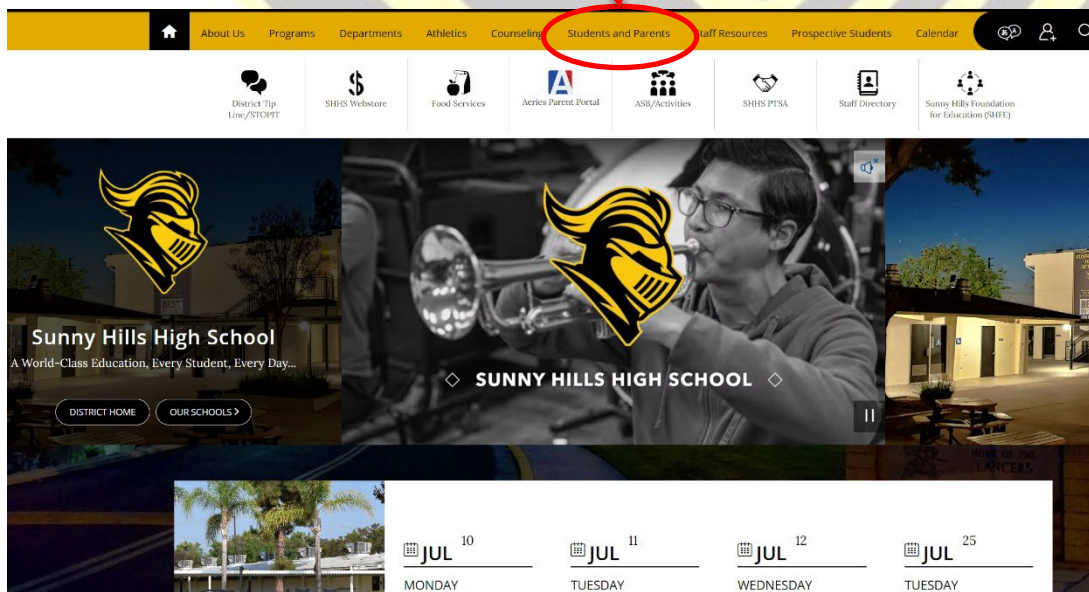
About Us Programs Departments Athletics Counseling Students and Parents Staff Resources Prospective Students Calendar

District Tip Line/STOPIT
SHHS Webstore
Food Services
Aeries Parent Portal
ASB/Activities
SHHS PTSA
Staff Directory
Sunny Hills Foundation for Education (SHFE)

Sunny Hills High School
A World-Class Education, Every Student, Every Day...

DISTRICT HOME
OUR SCHOOLS >

SUNNY HILLS HIGH SCHOOL

JUL 10
MONDAY

JUL 11
TUESDAY

JUL 12
WEDNESDAY

JUL 25
TUESDAY